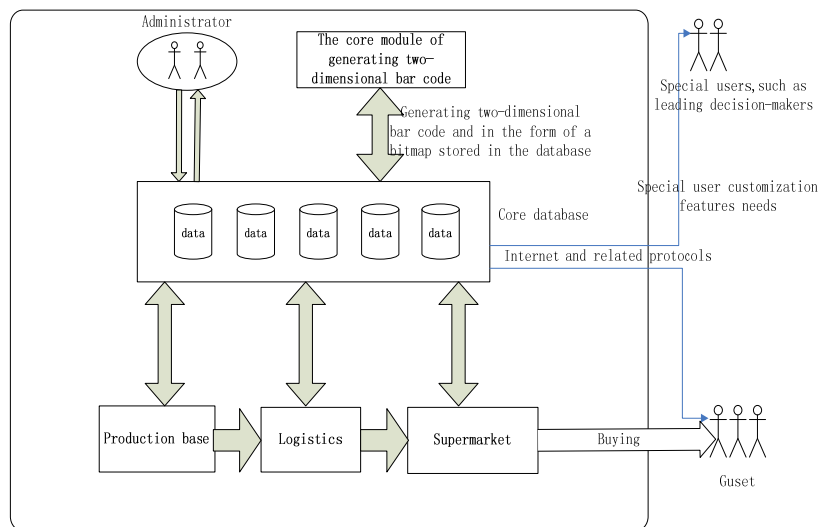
Administrator

The core module of generating two-dimensional bar code

Generating two-dimensional bar code and in the form of a bitmap stored in the database

Special users,such as leading decision-makers

Special user customization features needs

data data data data data

Core database

Internet and related protocols

Production base

Logistics

Supermarket

Buying

Guset